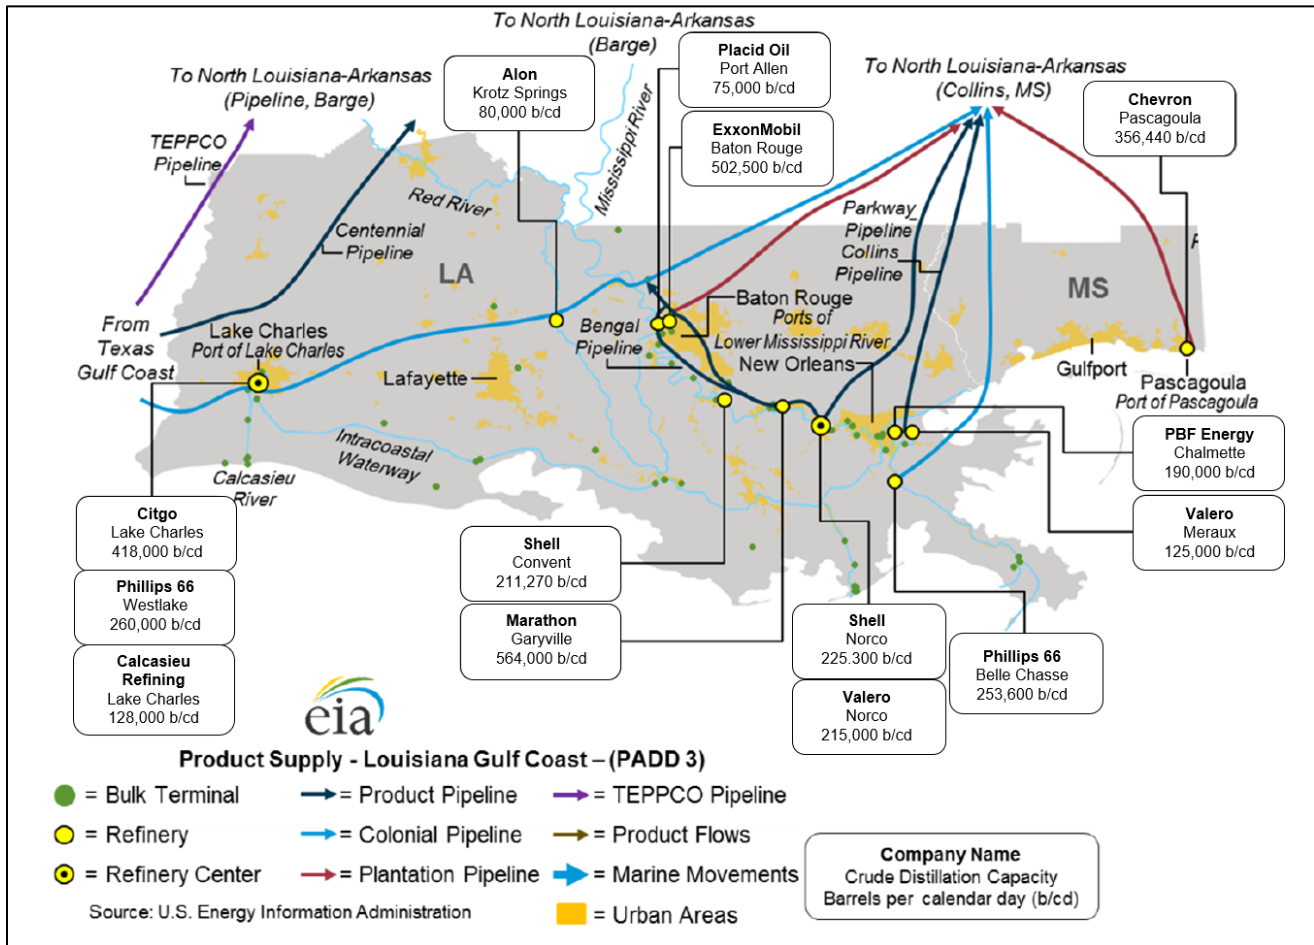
To North Louisiana-Arkansas (Barge)

To North Louisiana-Arkansas (Pipeline, Barge)

TEPPCO Pipeline

Alon
Krotz Springs
80,000 b/cd

Placid Oil
Port Allen
75,000 b/cd

ExxonMobil
Baton Rouge
502,500 b/cd

Mississippi River

To North Louisiana-Arkansas (Collins, MS)

Chevron
Pascagoula
356,440 b/cd

Red River

Centennial Pipeline

LA

Parkway Pipeline

Collins Pipeline

MS

From Texas Gulf Coast

Lake Charles
Port of Lake Charles

Bengal Pipeline

Baton Rouge
Ports of Lower Mississippi River

New Orleans

Gulfport

Pascagoula
Port of Pascagoula

Lafayette

Intracoastal Waterway

Calcasieu River

PBF Energy
Chalmette
190,000 b/cd

Valero
Meraux
125,000 b/cd

Citgo
Lake Charles
418,000 b/cd

Phillips 66
Westlake
260,000 b/cd

Calcasieu Refining
Lake Charles
128,000 b/cd

Shell
Convent
211,270 b/cd

Marathon
Garyville
564,000 b/cd

Shell
Norco
225.300 b/cd

Valero
Norco
215,000 b/cd

Phillips 66
Belle Chasse
253,600 b/cd

eia

Product Supply - Louisiana Gulf Coast – (PADD 3)

= Bulk Terminal
= Refinery
= Refinery Center
= Product Pipeline
= Colonial Pipeline
= Plantation Pipeline
= TEPPCO Pipeline
= Product Flows
= Marine Movements
= Urban Areas

Source: U.S. Energy Information Administration

Company Name
Crude Distillation Capacity
Barrels per calendar day (b/cd)